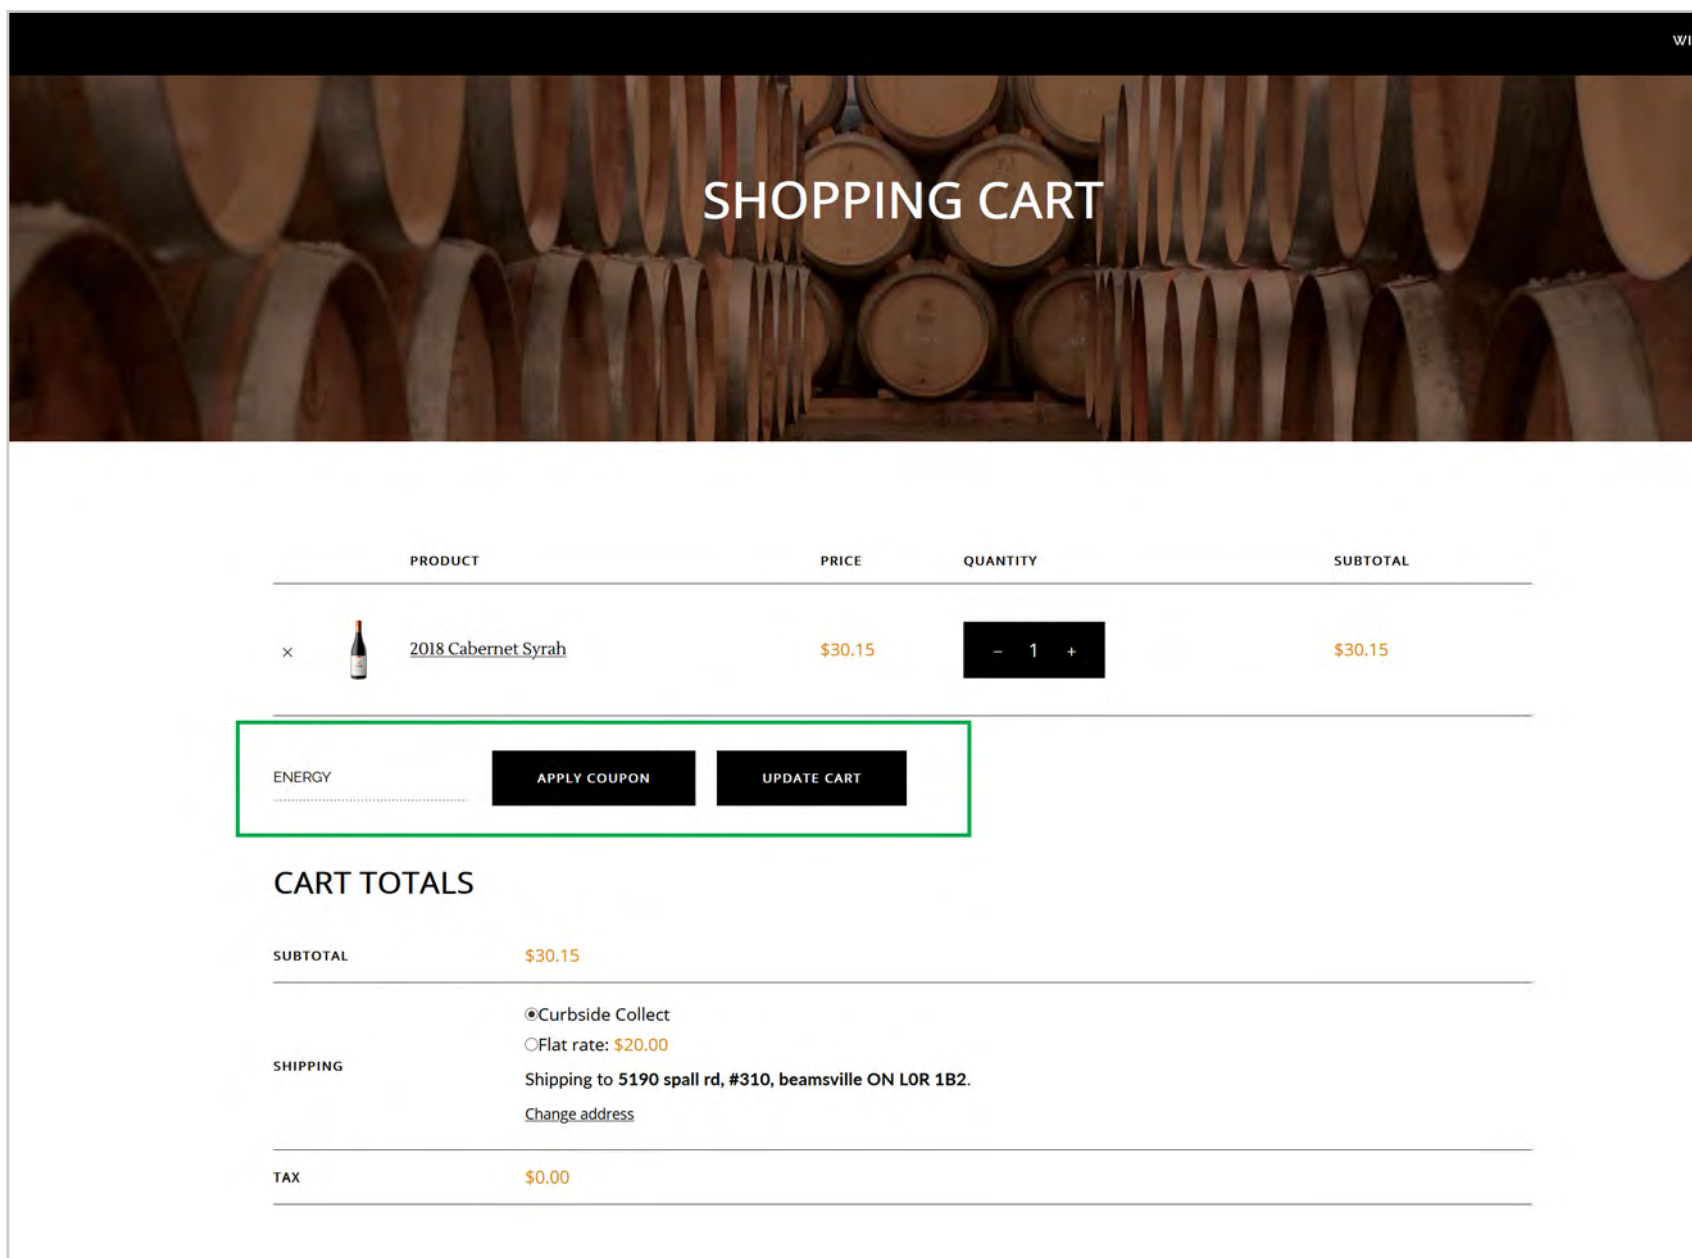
WI

SHOPPING CART

| | PRODUCT | PRICE | QUANTITY | SUBTOTAL |
|---|---|---|---|---|
| × | 2018 Cabernet Syrah | $30.15 | – 1 + | $30.15 |

ENERGY

APPLY COUPON

UPDATE CART

CART TOTALS

| | |
|---|---|
| SUBTOTAL | $30.15 |
| SHIPPING | Curbside Collect<br>Flat rate: $20.00<br>Shipping to **5190 spall rd, #310, beamsville ON L0R 1B2**.<br>Change address |
| TAX | $0.00 |